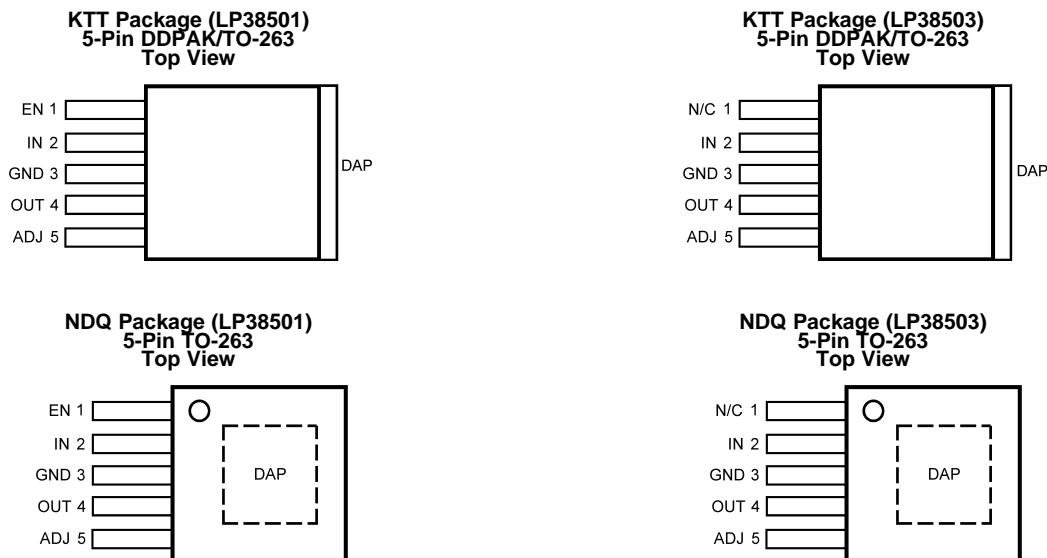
KTT Package (LP38501)
5-Pin DDPAK/TO-263
Top View

EN 1
IN 2
GND 3
OUT 4
ADJ 5

DAP

KTT Package (LP38503)
5-Pin DDPAK/TO-263
Top View

N/C 1
IN 2
GND 3
OUT 4
ADJ 5

DAP

NDQ Package (LP38501)
5-Pin TO-263
Top View

EN 1
IN 2
GND 3
OUT 4
ADJ 5

DAP

NDQ Package (LP38503)
5-Pin TO-263
Top View

N/C 1
IN 2
GND 3
OUT 4
ADJ 5

DAP